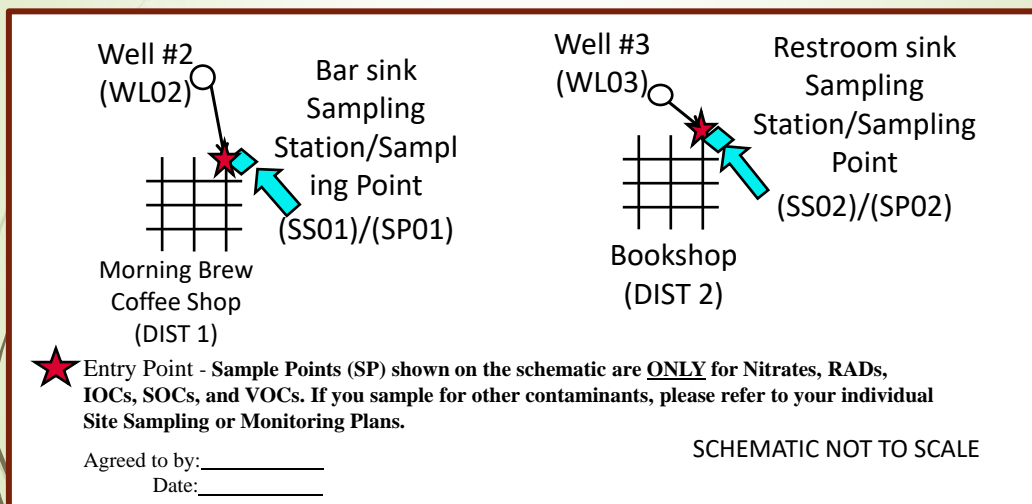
Well #2
(WL02)

Bar sink Sampling Station/Sampl ing Point
(SS01)/(SP01)

Morning Brew Coffee Shop
(DIST 1)

Well #3
(WL03)

Restroom sink Sampling Station/Sampling Point
(SS02)/(SP02)

Bookshop
(DIST 2)

Entry Point - **Sample Points (SP) shown on the schematic are ONLY for Nitrates, RADs, IOCs, SOCs, and VOCs. If you sample for other contaminants, please refer to your individual Site Sampling or Monitoring Plans.**

SCHEMATIC NOT TO SCALE

Agreed to by:
Date: